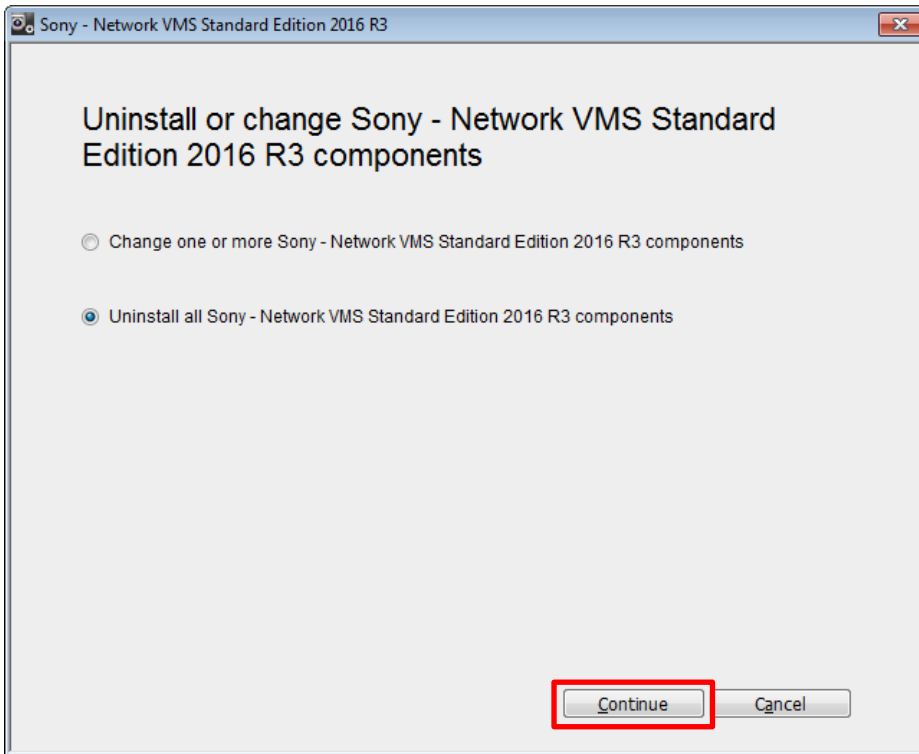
Sony - Network VMS Standard Edition 2016 R3

Uninstall or change Sony - Network VMS Standard Edition 2016 R3 components

Change one or more Sony - Network VMS Standard Edition 2016 R3 components

Uninstall all Sony - Network VMS Standard Edition 2016 R3 components

Continue

Cancel